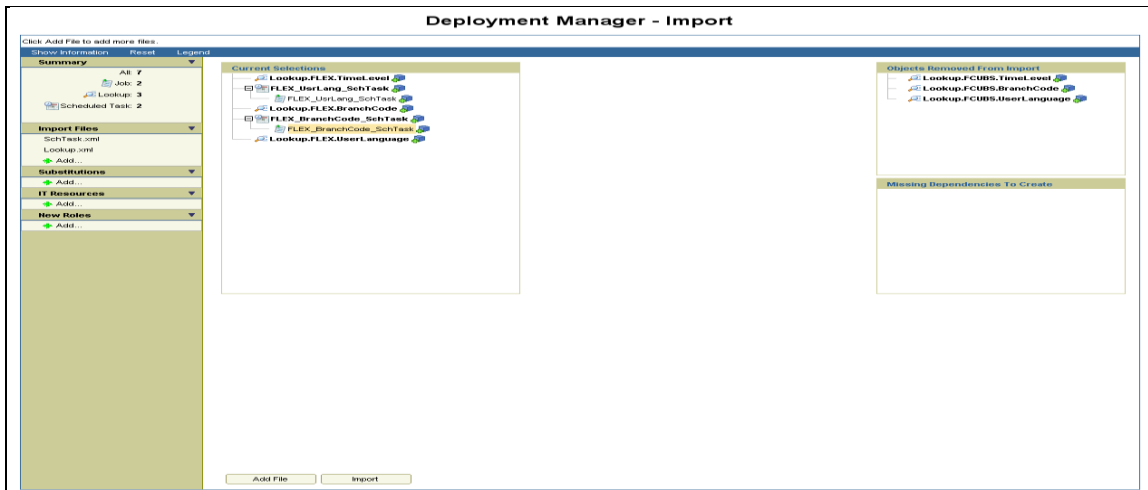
Deployment Manager - Import

Click Add File to add more files.

Show Information Reset Legend

Summary

All: 7

Job: 2

Lookup: 3

Scheduled Task: 2

Import Files

SchTask.xml

Lookup.xml

Add...

Substitutions

Add...

IT Resources

Add...

New Roles

Add...

Current Selections

Lookup.FLEX.TimeLevel

FLEX_UsrLang_SchTask

FLEX_UsrLang_SchTask

Lookup.FLEX.BranchCode

FLEX_BranchCode_SchTask

FLEX_BranchCode_SchTask

Lookup.FLEX.UserLanguage

Objects Removed From Import

Lookup.FCUBS.TimeLevel

Lookup.FCUBS.BranchCode

Lookup.FCUBS.UserLanguage

Missing Dependencies To Create

Add File

Import